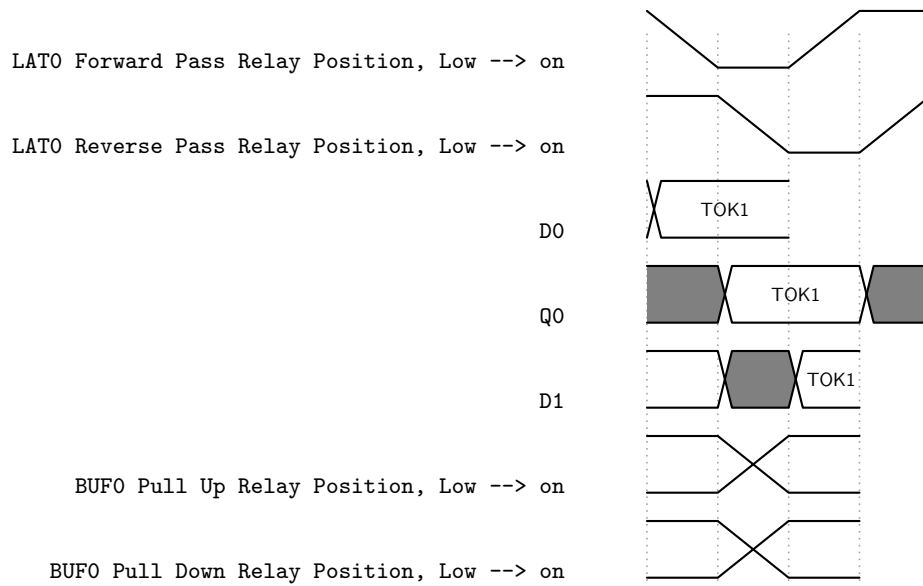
LAT0 Forward Pass Relay Position, Low --> on

LAT0 Reverse Pass Relay Position, Low --> on

TOK1

D0

TOK1

Q0

TOK1

D1

BUF0 Pull Up Relay Position, Low --> on

BUF0 Pull Down Relay Position, Low --> on